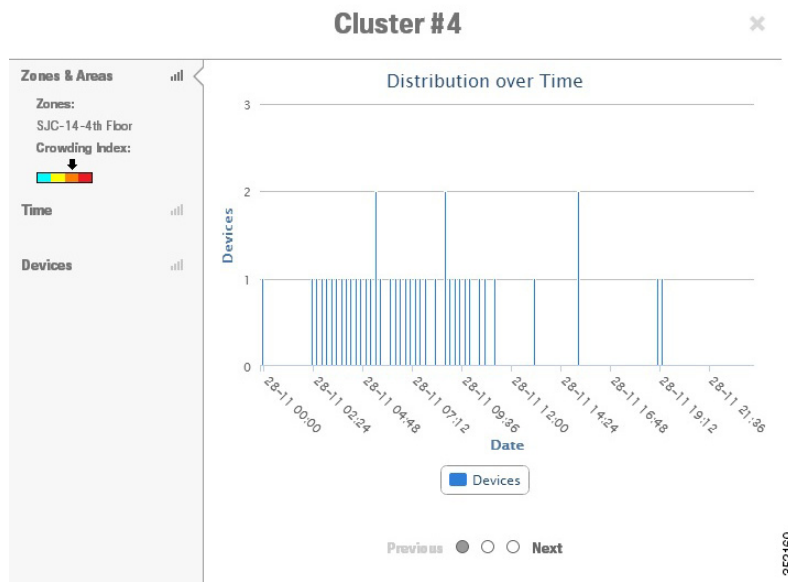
Cluster #4

×

Zones & Areas

Zones:
SJC-14-4th Floor
Crowding Index:

Time

Devices

Distribution over Time

Devices

3
2
1
0

28-11 00:00
28-11 02:24
28-11 04:48
28-11 07:12
28-11 09:36
28-11 12:00
28-11 14:24
28-11 16:48
28-11 19:12
28-11 21:36

Date

Devices

Previous Next

353160